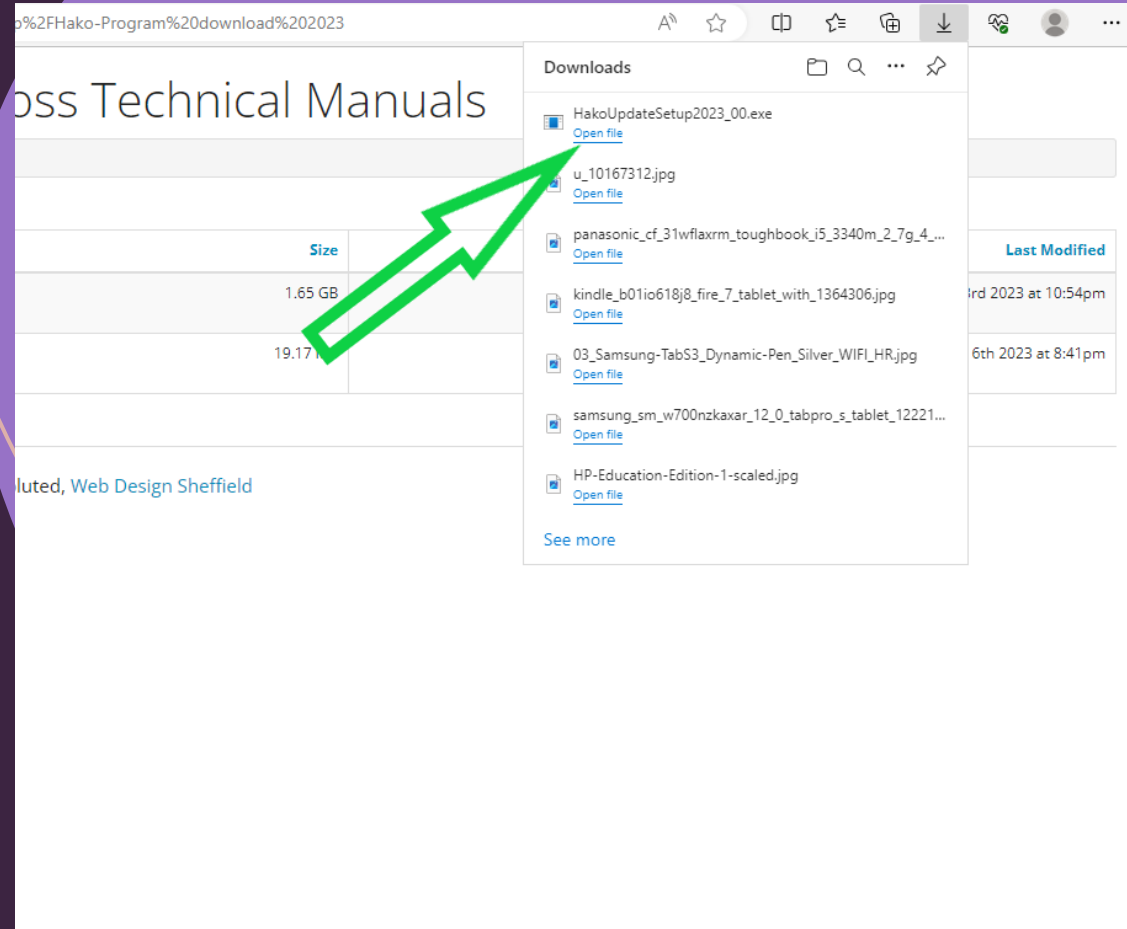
o%2FHako-Program%20download%202023

oss Technical Manuals

Size

Last Modified

1.65 GB

3rd 2023 at 10:54pm

19.17 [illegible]

6th 2023 at 8:41pm

luted, Web Design Sheffield

Downloads

HakoUpdateSetup2023_00.exe
Open file

u_10167312.jpg
Open file

panasonic_cf_31wflaxrm_toughbook_i5_3340m_2_7g_4_...
Open file

kindle_b01io618j8_fire_7_tablet_with_1364306.jpg
Open file

03_Samsung-TabS3_Dynamic-Pen_Silver_WIFI_HR.jpg
Open file

samsung_sm_w700nzkaxar_12_0_tabpro_s_tablet_12221...
Open file

HP-Education-Edition-1-scaled.jpg
Open file

See more